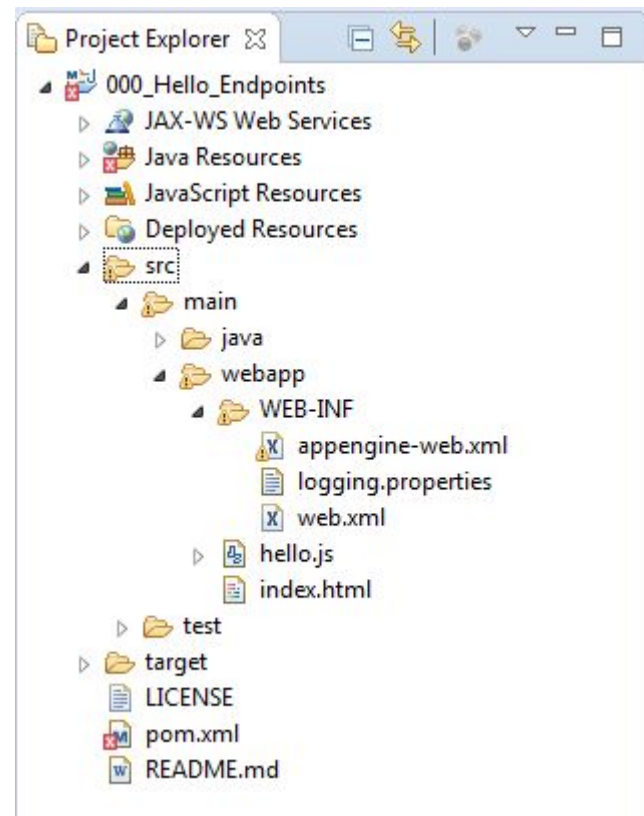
Project Explorer ☒

000_Hello_Endpoints
JAX-WS Web Services
Java Resources
JavaScript Resources
Deployed Resources
src
main
java
webapp
WEB-INF
appengine-web.xml
logging.properties
web.xml
hello.js
index.html
test
target
LICENSE
pom.xml
README.md